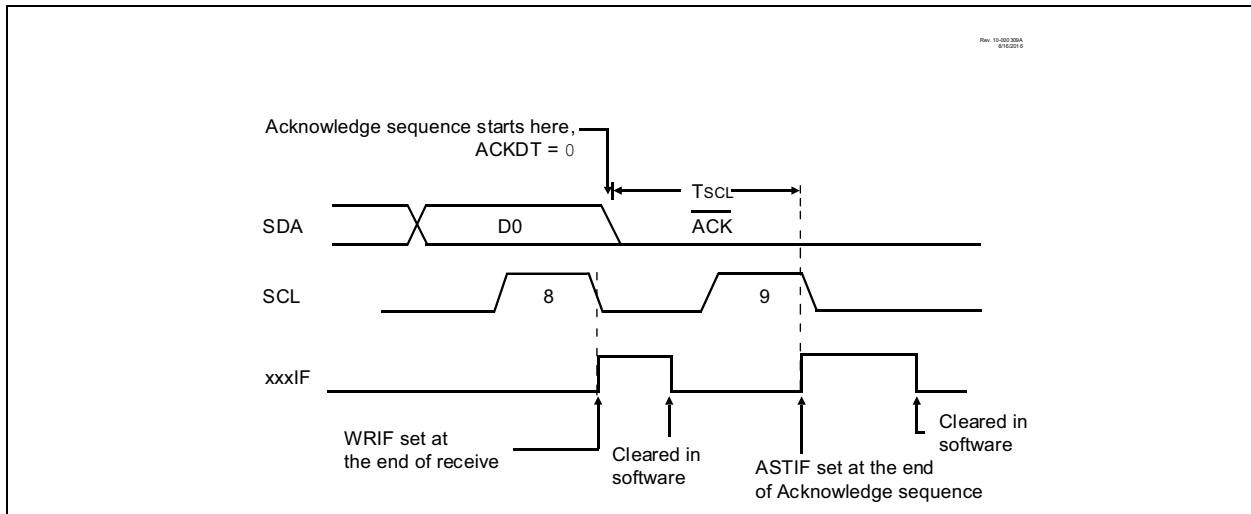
Rev. 10-000 309A
8/16/2016

Acknowledge sequence starts here,
ACKDT = 0

TSCL

SDA

D0

$\overline{ACK}$

SCL

8

9

xxxIF

WRIF set at
the end of receive

Cleared in
software

ASTIF set at the end
of Acknowledge sequence

Cleared in
software